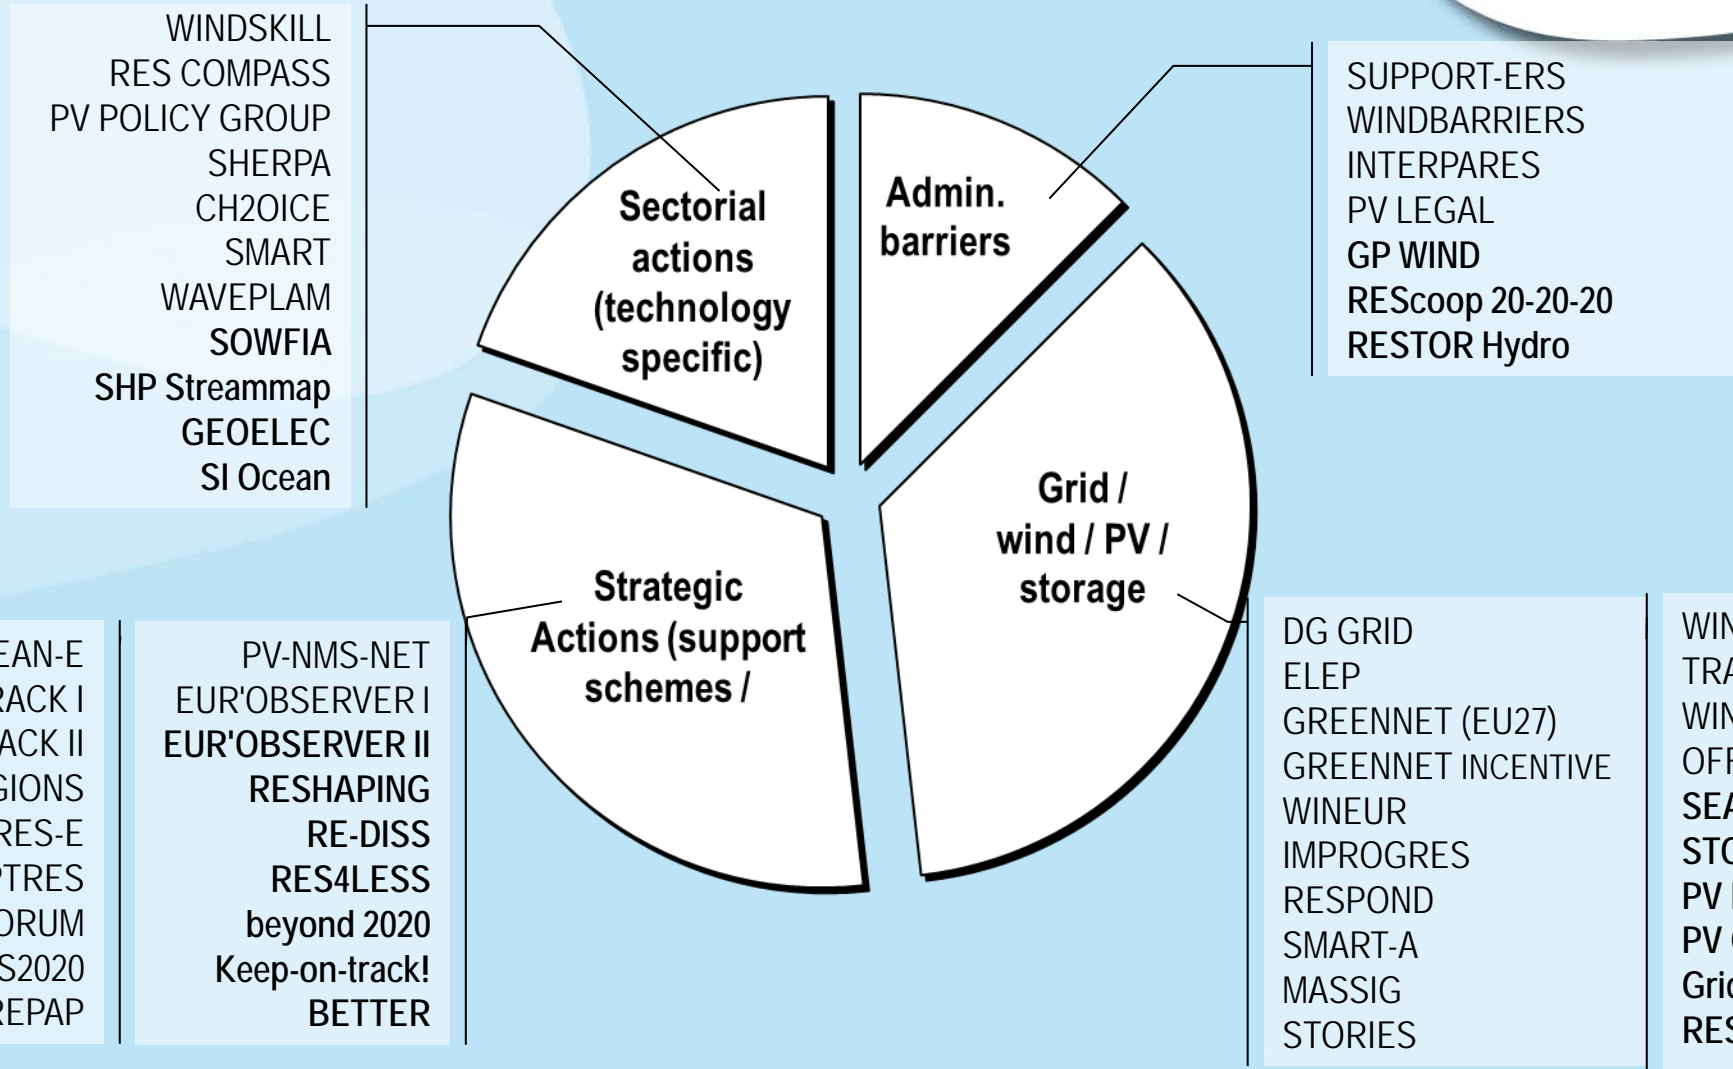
WINDSKILL
RES COMPASS
PV POLICY GROUP
SHERPA
CH2OICE
SMART
WAVEPLAM
SOWFIA
SHP Streammap
GEOELEC
SI Ocean

Sectorial actions (technology specific)

Admin. barriers

SUPPORT-ERS
WINDBARRIERS
INTERPARES
PV LEGAL
GP WIND
REScoop 20-20-20
RESTOR Hydro

Grid / wind / PV / storage

Strategic Actions (support schemes /

EAN-E
RACK I
ACK II
GIONS
RES-E
PTRES
ORUM
S2020
EPAP

PV-NMS-NET
EUR'OBSERVER I
EUR'OBSERVER II
RESHAPING
RE-DISS
RES4LESS
beyond 2020
Keep-on-track!
BETTER

DG GRID
ELEP
GREENNET (EU27)
GREENNET INCENTIVE
WINEUR
IMPROGRES
RESPOND
SMART-A
MASSIG
STORIES

WIN
TRA
WIN
OFF
SEA
STO
PV
PV
Grid
RES